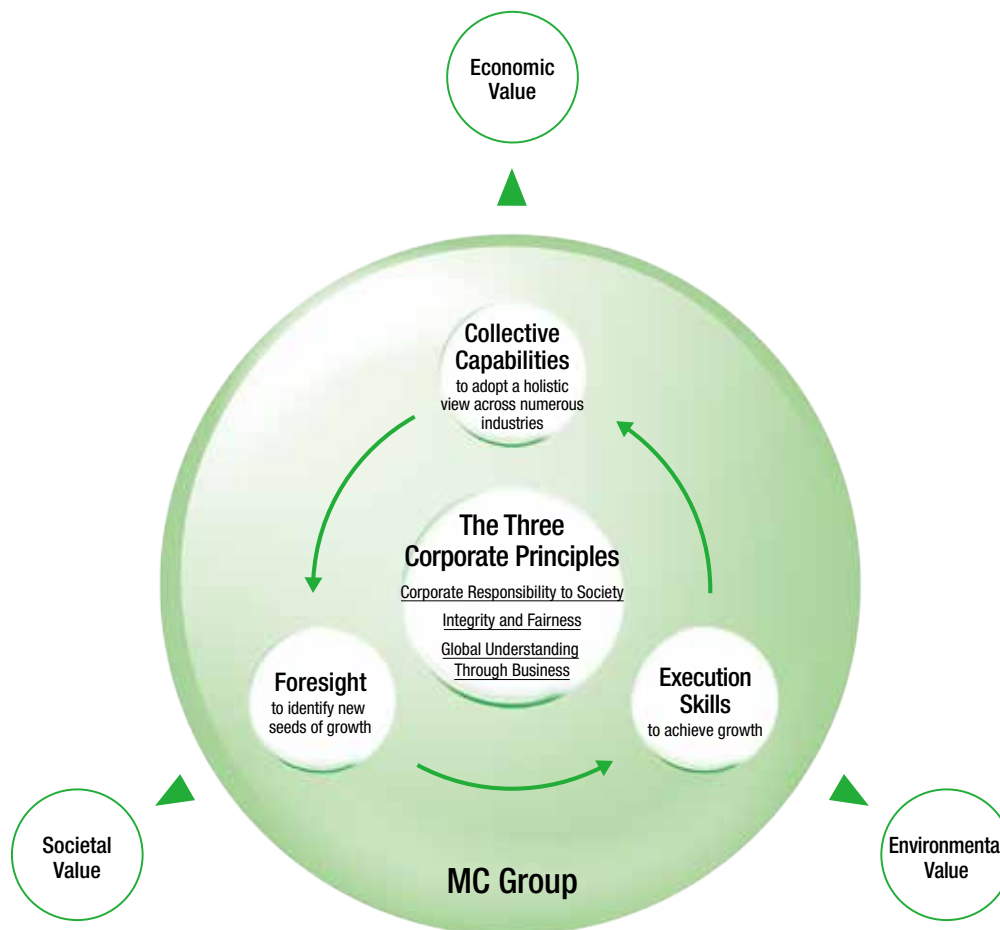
Economic Value

Collective Capabilities
to adopt a holistic view across numerous industries

The Three Corporate Principles
Corporate Responsibility to Society
Integrity and Fairness
Global Understanding Through Business

Foresight
to identify new seeds of growth

Execution Skills
to achieve growth

Societal Value

MC Group

Environmenta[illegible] Value